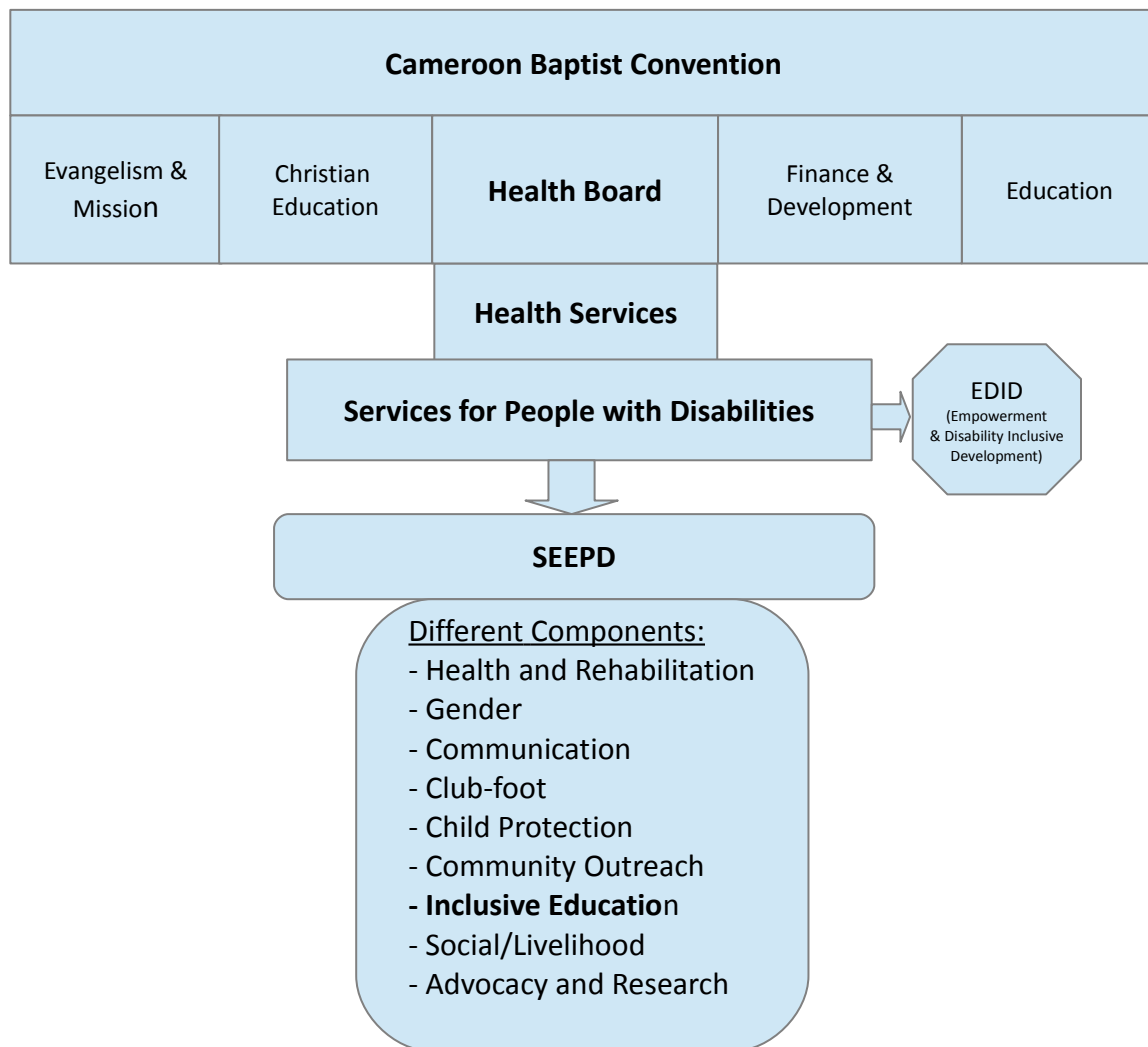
Cameroon Baptist Convention

| Evangelism & Mission | Christian Education | Health Board | Finance & Development | Education |
|---|---|---|---|---|

Health Services

Services for People with Disabilities

EDID
(Empowerment & Disability Inclusive Development)

SEEPD

Different Components:
- Health and Rehabilitation
- Gender
- Communication
- Club-foot
- Child Protection
- Community Outreach
- Inclusive Education
- Social/Livelihood
- Advocacy and Research